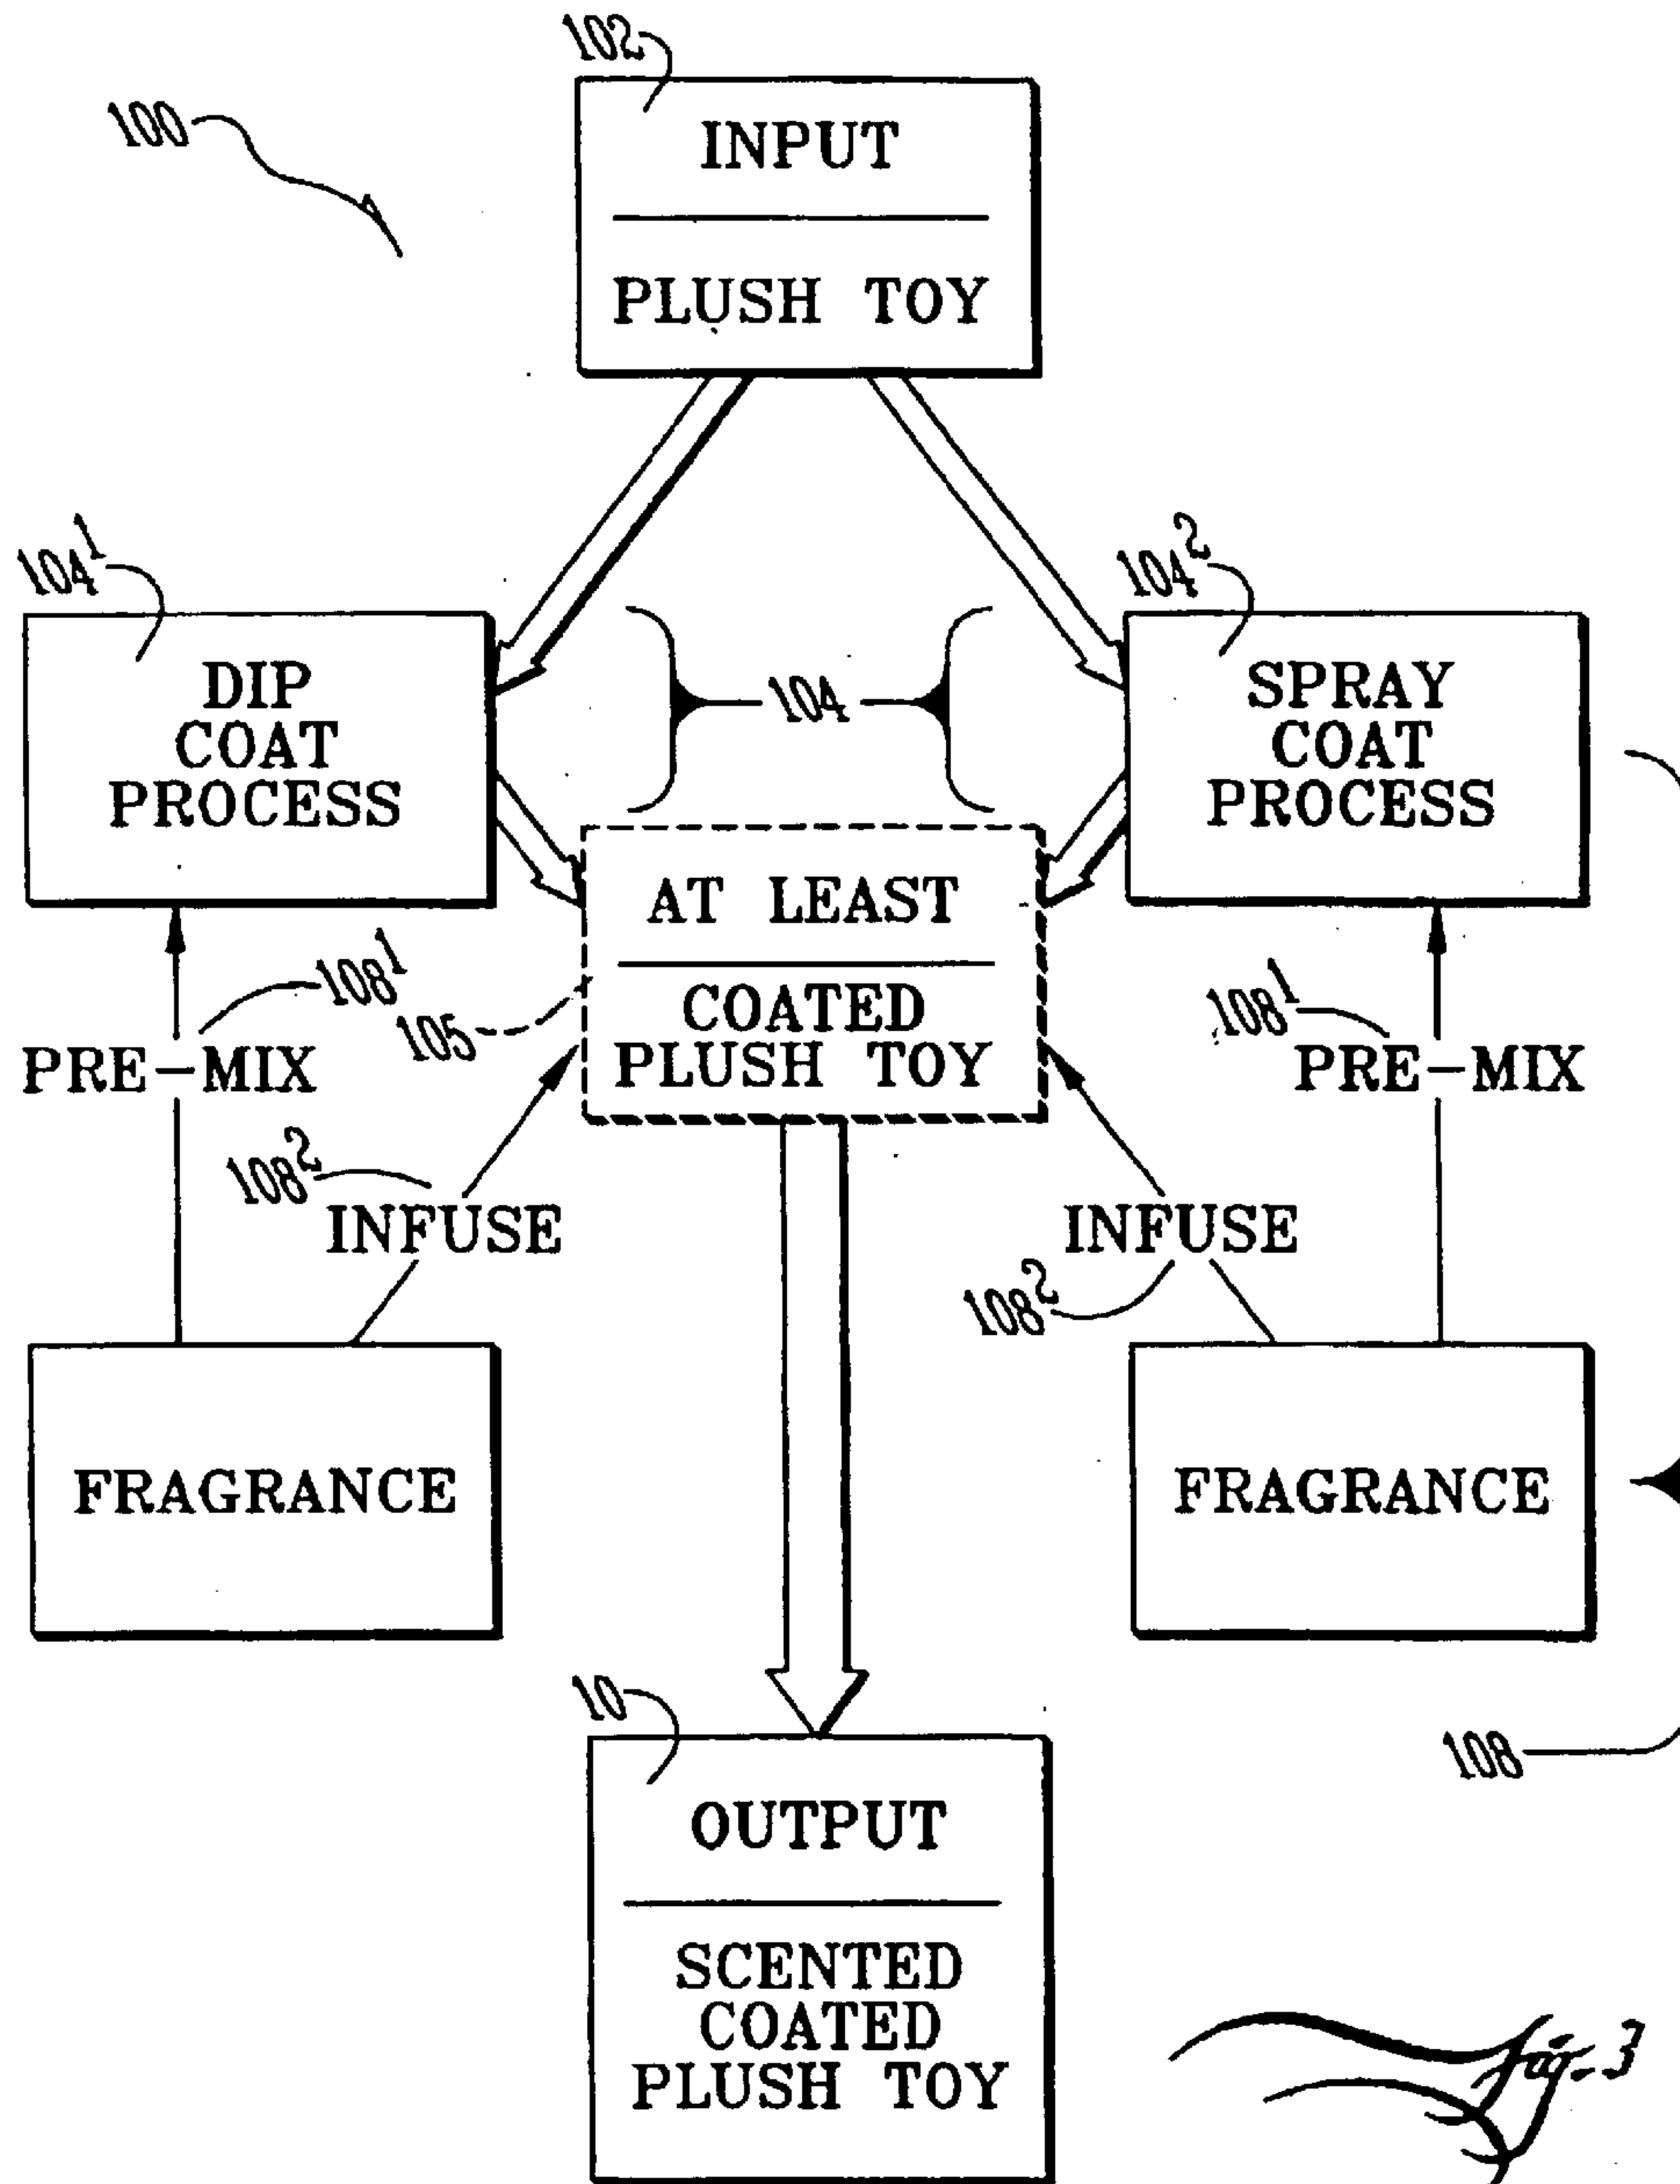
100

102

INPUT

PLUSH TOY

$104^1$

DIP COAT PROCESS

104

$104^2$

SPRAY COAT PROCESS

AT LEAST

COATED PLUSH TOY

105

$108^1$

PRE-MIX

$108^2$

INFUSE

$108^1$

PRE-MIX

INFUSE

$108^2$

FRAGRANCE

FRAGRANCE

10

OUTPUT

SCENTED COATED PLUSH TOY

108

Fig-3